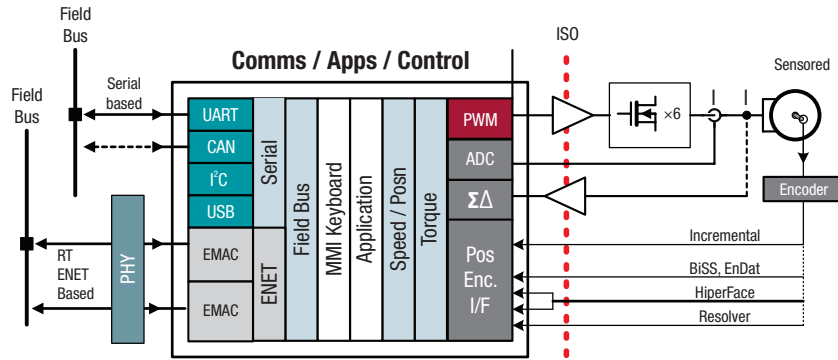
Field Bus

Field Bus

Serial based

RT ENET Based

PHY

Comms / Apps / Control

UART

CAN

I$^2$C

USB

EMAC

EMAC

Serial

ENET

Field Bus

MMI Keyboard

Application

Speed / Posn

Torque

PWM

ADC

$\Sigma\Delta$

Pos Enc. I/F

ISO

×6

Sensored

Encoder

Incremental

BiSS, EnDat

HiperFace

Resolver